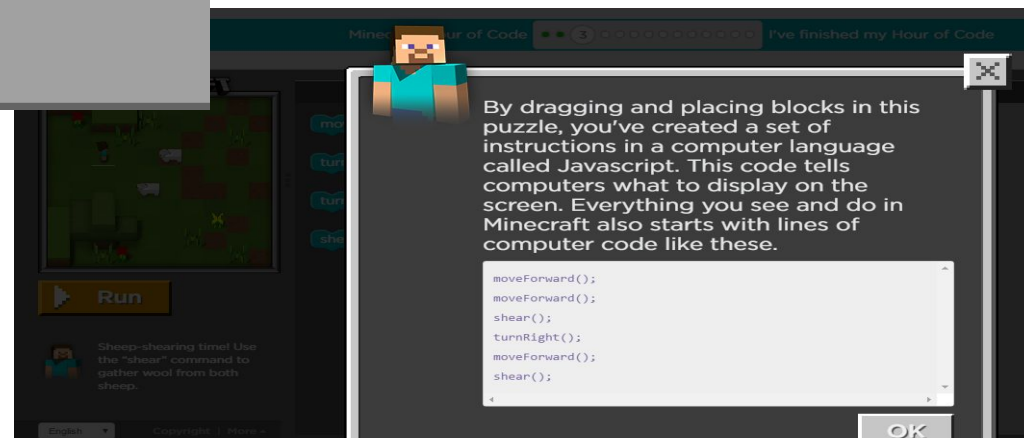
Minec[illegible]our of Code 3 I've finished my Hour of Code

move

turn

turn

she

Run

Sheep-shearing time! Use the "shear" command to gather wool from both sheep.

English Copyright | More

By dragging and placing blocks in this puzzle, you've created a set of instructions in a computer language called Javascript. This code tells computers what to display on the screen. Everything you see and do in Minecraft also starts with lines of computer code like these.

moveForward();
moveForward();
shear();
turnRight();
moveForward();
shear();

OK